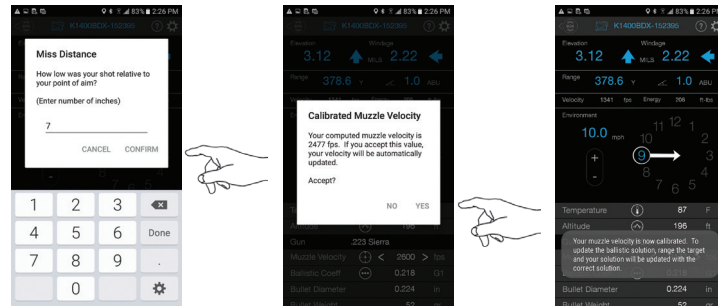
83% 2:26 PM

K1400BDX-152398

Miss Distance

How low was your shot relative to your point of aim?

(Enter number of inches)

7

CANCEL CONFIRM

| 1 | 2 | 3 | ⌫ |
|---|---|---|---|
| 4 | 5 | 6 | Done |
| 7 | 8 | 9 | . |
| , | 0 | | ⚙ |

83% 2:26 PM

K1400BDX-152398

Elevation 3.12 Windage MILS 2.22

Range 378.6 Y 1.0 ABU

Calibrated Muzzle Velocity

Your computed muzzle velocity is 2477 fps. If you accept this value, your velocity will be automatically updated.

Accept?

NO YES

Altitude 195 ft

Gun .223 Sierra

Muzzle Velocity < 2600 > fps

Ballistic Coeff 0.218 G1

Bullet Diameter 0.224 in

Bullet Weight 52 gr

83% 2:26 PM

K1400BDX-152398

Elevation 3.12 MILS Windage 2.22

Range 378.6 Y 1.0 ABU

Velocity 1341 fps Energy 208 ft-lbs

Environment

10.0 mph

12 1 11 2 10 3 9 4 8 5 7 6

+

-

Temperature 87 F

Altitude 195 ft

Your muzzle velocity is now calibrated. To update the ballistic solution, range the target and your solution will be updated with the correct solution.

Bullet Diameter 0.224 in

Bullet Weight 52 gr